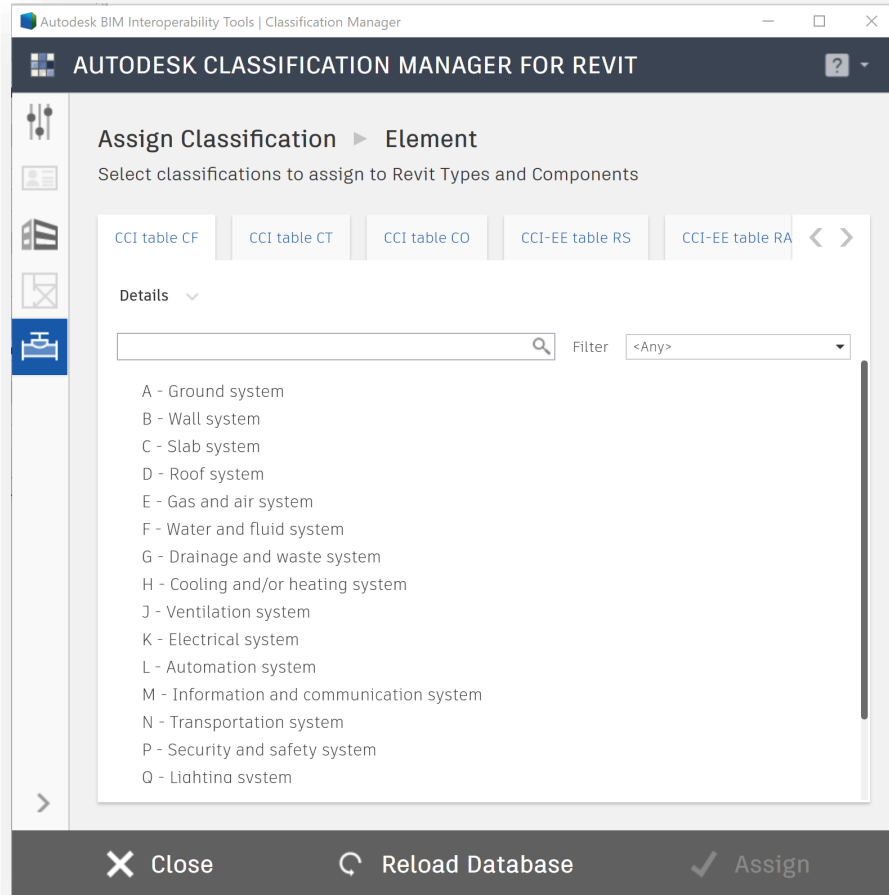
Autodesk BIM Interoperability Tools | Classification Manager

AUTODESK CLASSIFICATION MANAGER FOR REVIT

?

Assign Classification ► Element

Select classifications to assign to Revit Types and Components

CCI table CF | CCI table CT | CCI table CO | CCI-EE table RS | CCI-EE table RA

Details

Filter <Any>

A - Ground system
B - Wall system
C - Slab system
D - Roof system
E - Gas and air system
F - Water and fluid system
G - Drainage and waste system
H - Cooling and/or heating system
J - Ventilation system
K - Electrical system
L - Automation system
M - Information and communication system
N - Transportation system
P - Security and safety system
Q - Lighting system

Close Reload Database Assign